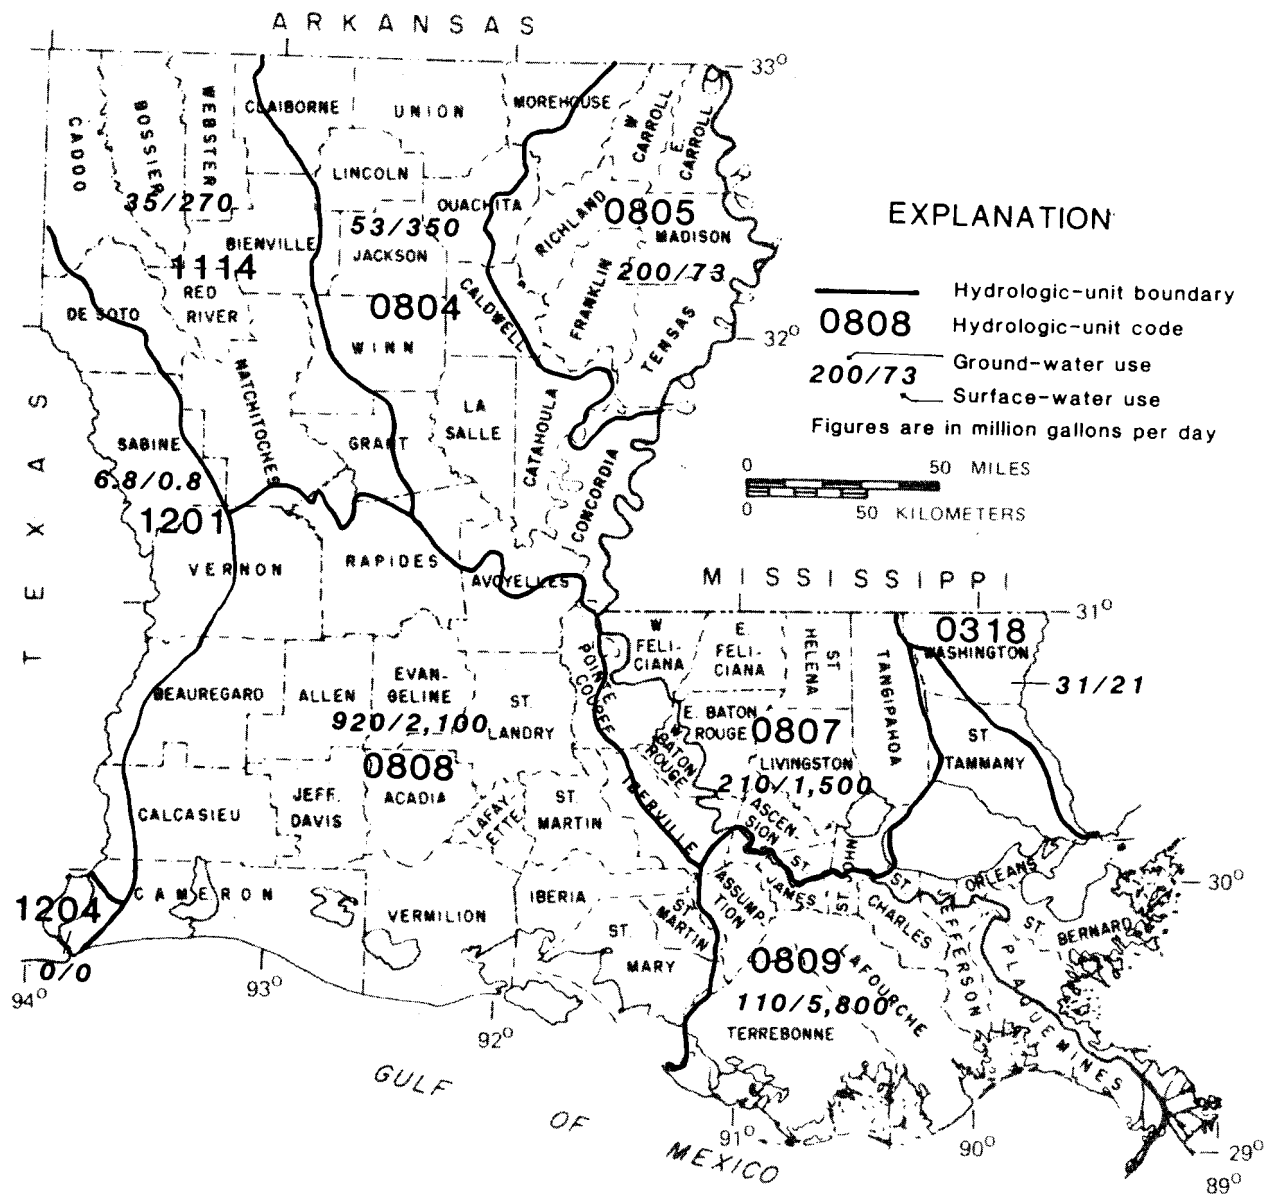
ARKANSAS

$33^{o}$

CADDO
BOSSIER
WEBSTER
CLAIBORNE
UNION
MOREHOUSE
W. CARROLL
E. CARROLL
35/270
LINCOLN
OUACHITA
RICHLAND
0805
53/350
MADISON
BIENVILLE
JACKSON
FRANKLIN
200/73
1114
RED RIVER
0804
CALDWELL
TENSAS
DE SOTO
WINN
$32^{o}$
NATCHITOCHES
LA SALLE
CATAHOULA
SABINE
GRANT
CONCORDIA
6.8/0.8
1201
VERNON
RAPIDES
AVOYELLES

EXPLANATION
Hydrologic-unit boundary
0808 Hydrologic-unit code
200/73 Ground-water use
Surface-water use
Figures are in million gallons per day

0 50 MILES
0 50 KILOMETERS

TEXAS

MISSISSIPPI

$31^{o}$
W FELICIANA
E. FELICIANA
ST HELENA
TANGIPAHOA
0318
WASHINGTON
31/21
POINTE COUPEE
BEAUREGARD
ALLEN
EVANGELINE
ST LANDRY
920/2,100
E. BATON ROUGE
W. BATON ROUGE
0807
LIVINGSTON
ST TAMMANY
0808
210/1,500
ACADIA
CALCASIEU
JEFF. DAVIS
LAFAYETTE
ST. MARTIN
IBERVILLE
ASCENSION
ST JOHN
ST JAMES
CAMERON
$30^{o}$
ST CHARLES
ORLEANS
1204
VERMILION
IBERIA
ASSUMPTION
ST MARTIN
ST JEFFERSON
ST. BERNARD
0/0
ST. MARY
0809
LAFOURCHE
PLAQUEMINES
$94^{o}$
$93^{o}$
110/5,800
$92^{o}$
TERREBONNE
GULF OF MEXICO
$91^{o}$
$90^{o}$
$29^{o}$
$89^{o}$